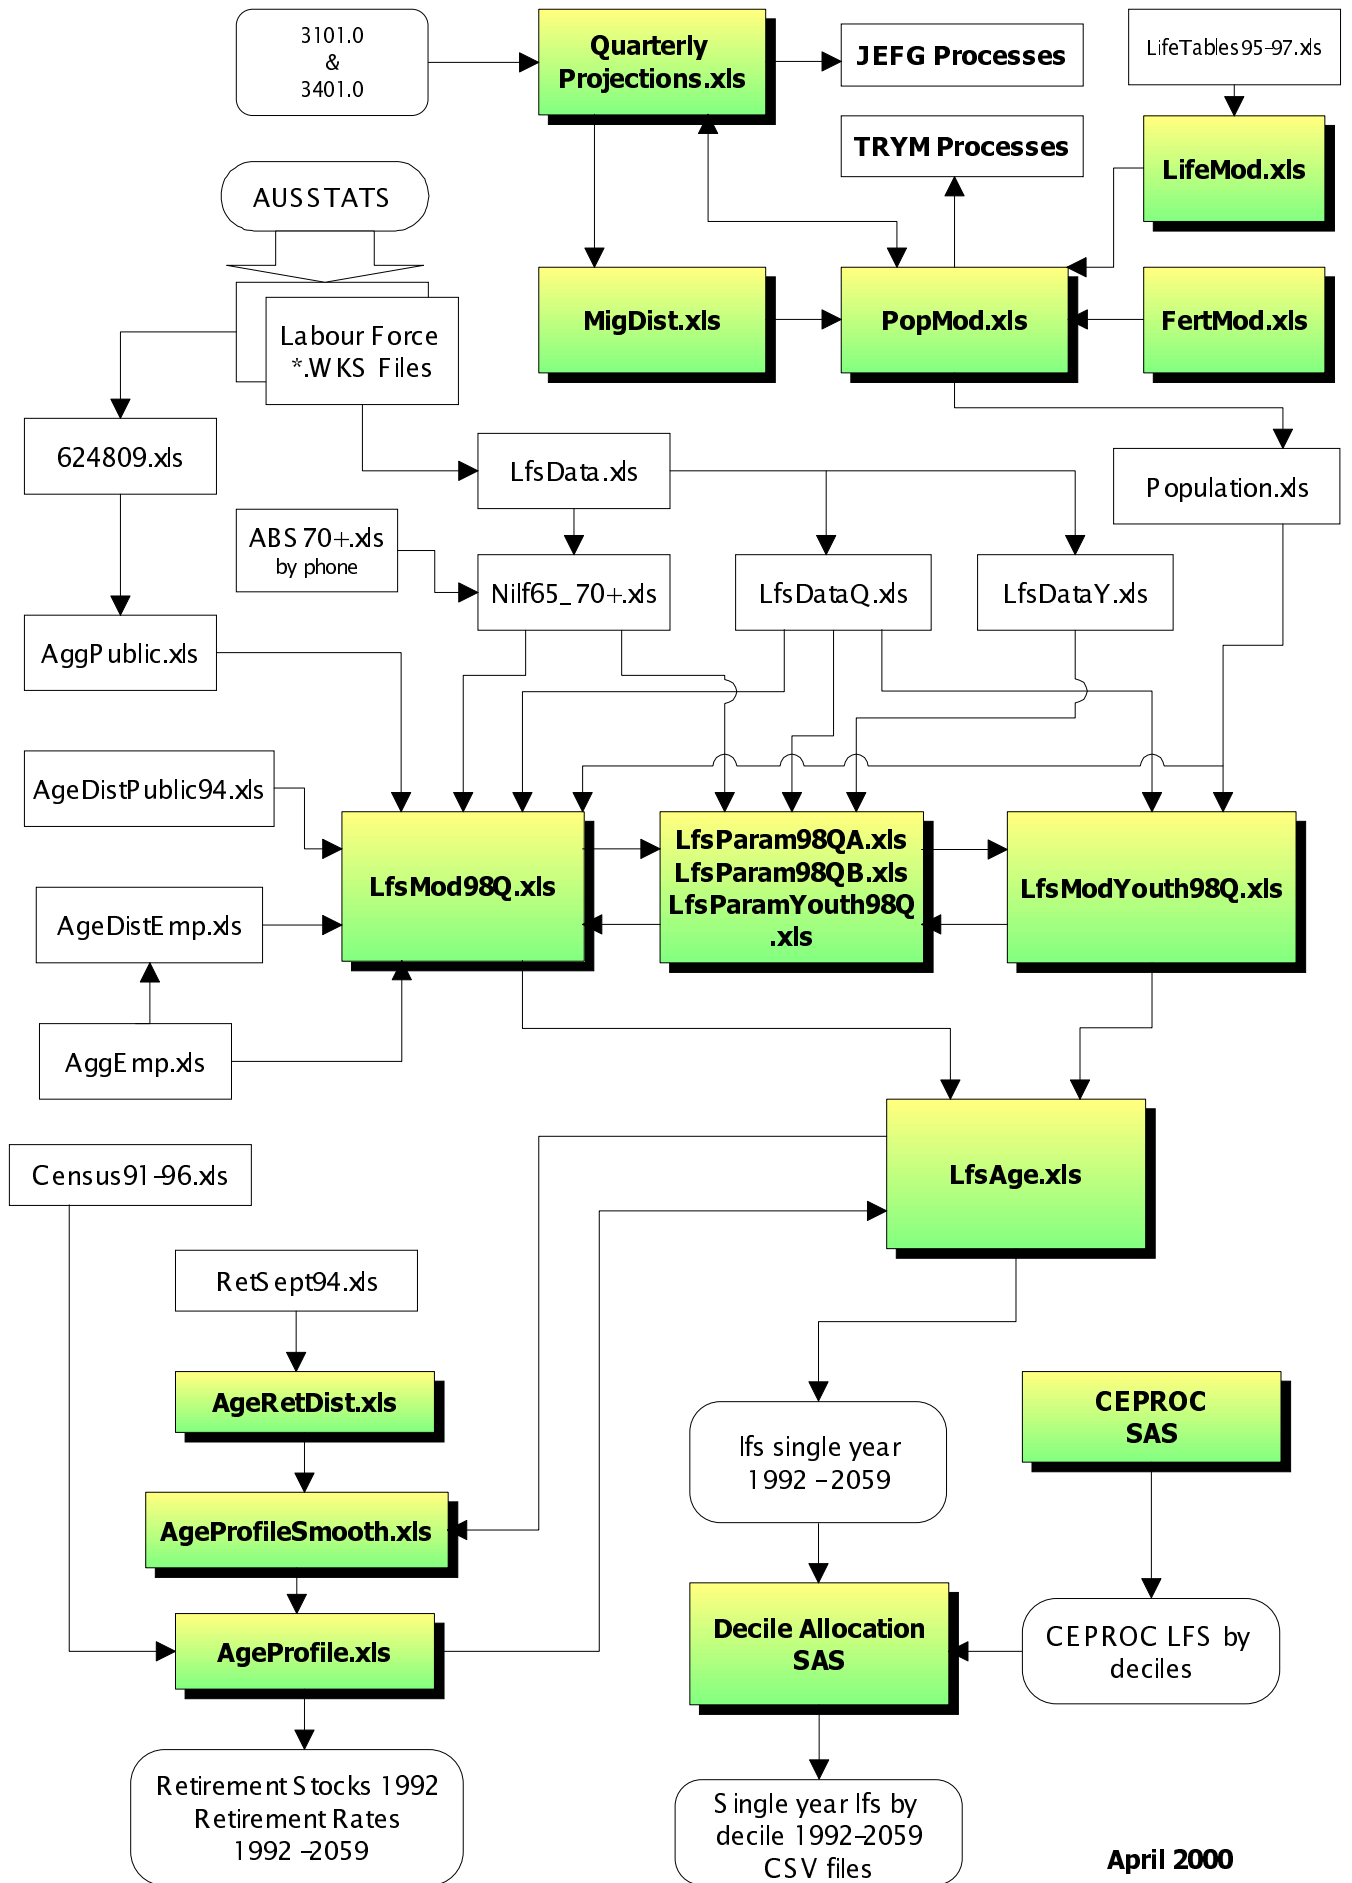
3101.0
&
3401.0

Quarterly Projections.xls

JEFG Processes

LifeTables95-97.xls

AUSSTATS

TRYM Processes

LifeMod.xls

MigDist.xls

PopMod.xls

FertMod.xls

Labour Force *.WKS Files

624809.xls

LfsData.xls

Population.xls

ABS 70+.xls
by phone

Nilf65_70+.xls

LfsDataQ.xls

LfsDataY.xls

AggPublic.xls

AgeDistPublic94.xls

LfsMod98Q.xls

LfsParam98QA.xls
LfsParam98QB.xls
LfsParamYouth98Q.xls

LfsModYouth98Q.xls

AgeDistEmp.xls

AggEmp.xls

LfsAge.xls

Census91-96.xls

RetSept94.xls

AgeRetDist.xls

lfs single year
1992 -2059

CEPROC
SAS

AgeProfileSmooth.xls

AgeProfile.xls

Decile Allocation
SAS

CEPROC LFS by deciles

Retirement Stocks 1992
Retirement Rates
1992 -2059

Single year lfs by decile 1992-2059
CSV files

April 2000